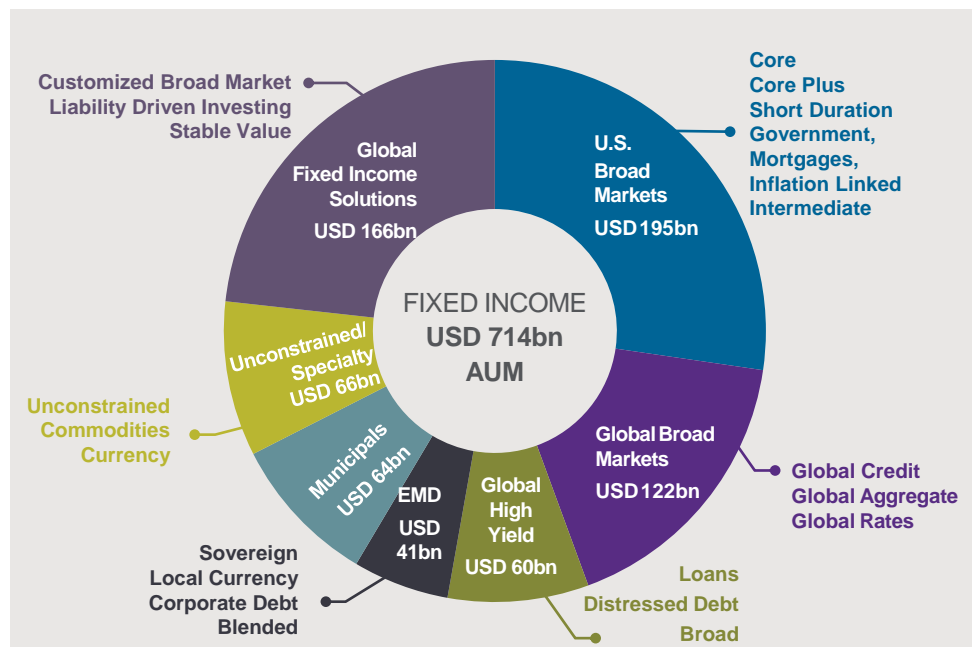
FIXED INCOME
USD 714bn
AUM

U.S.
Broad
Markets
USD 195bn

Core
Core Plus
Short Duration
Government,
Mortgages,
Inflation Linked
Intermediate

Global Broad
Markets
USD 122bn

Global Credit
Global Aggregate
Global Rates

Global
High
Yield
USD 60bn

Loans
Distressed Debt
Broad

EMD
USD
41bn

Sovereign
Local Currency
Corporate Debt
Blended

Municipals
USD 64bn

Unconstrained/
Specialty
USD 66bn

Unconstrained
Commodities
Currency

Global
Fixed Income
Solutions
USD 166bn

Customized Broad Market
Liability Driven Investing
Stable Value